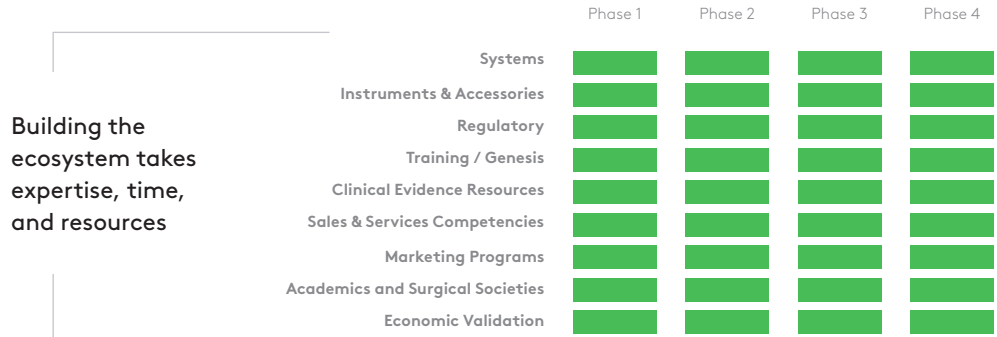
Building the ecosystem takes expertise, time, and resources

| | Phase 1 | Phase 2 | Phase 3 | Phase 4 |
|---|---|---|---|---|
| Systems | | | | |
| Instruments & Accessories | | | | |
| Regulatory | | | | |
| Training / Genesis | | | | |
| Clinical Evidence Resources | | | | |
| Sales & Services Competencies | | | | |
| Marketing Programs | | | | |
| Academics and Surgical Societies | | | | |
| Economic Validation | | | | |